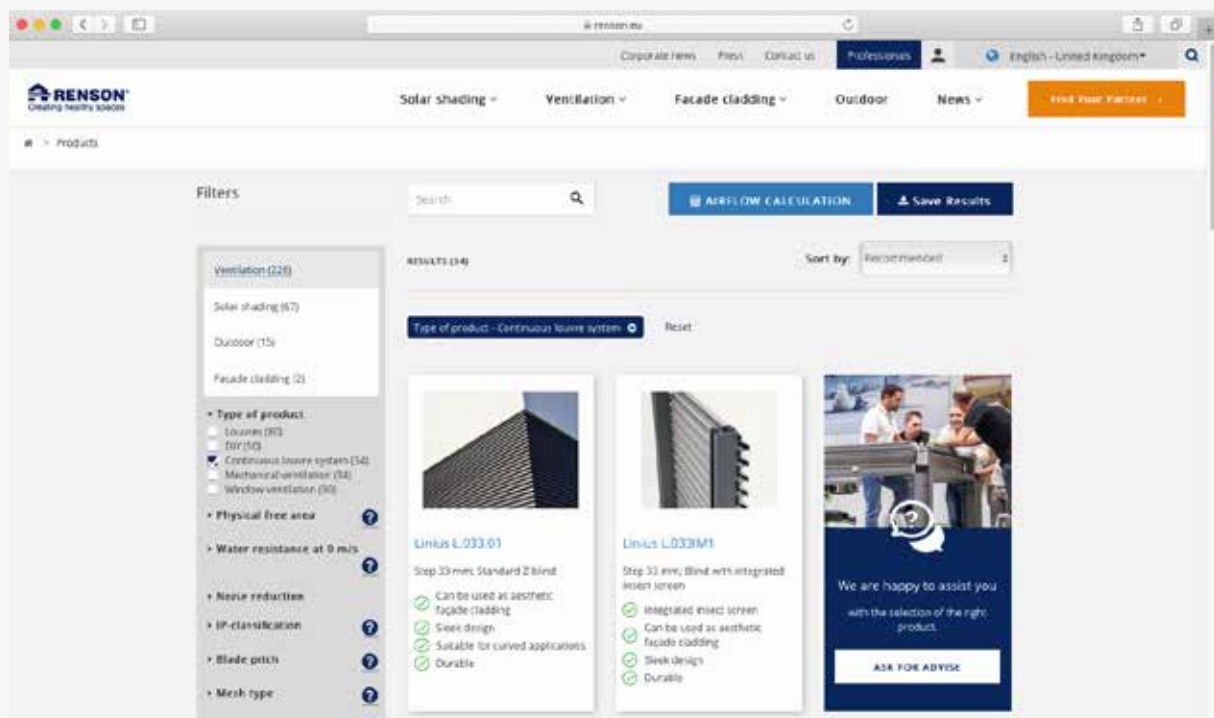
renson.eu

Corporate news Press Contact us Professionals English - United Kingdom

RENSON
Creating healthy spaces

Solar shading Ventilation Facade cladding Outdoor News Find Your Partner

Products

Filters

Search

AIRFLOW CALCULATION

Save Results

Ventilation (228)

Solar shading (67)

Outdoor (15)

Facade cladding (2)

Type of product
Louvres (90)
DIY (50)
Continuous louvre system (34)
Mechanical ventilation (34)
Window ventilation (30)

Physical free area

Water resistance at 0 m/s

Noise reduction

IP-classification

Blade pitch

Mesh type

RESULTS (34)

Sort by: Recommended

Type of product - Continuous louvre system

Reset

Linius L.033.01

Step 33 mm; Standard Z blind

Can be used as aesthetic façade cladding
Sleek design
Suitable for curved applications
Durable

Linius L.033IM1

Step 33 mm; Blind with integrated insect screen

Integrated insect screen
Can be used as aesthetic façade cladding
Sleek design
Durable

We are happy to assist you

with the selection of the right product.

ASK FOR ADVISE